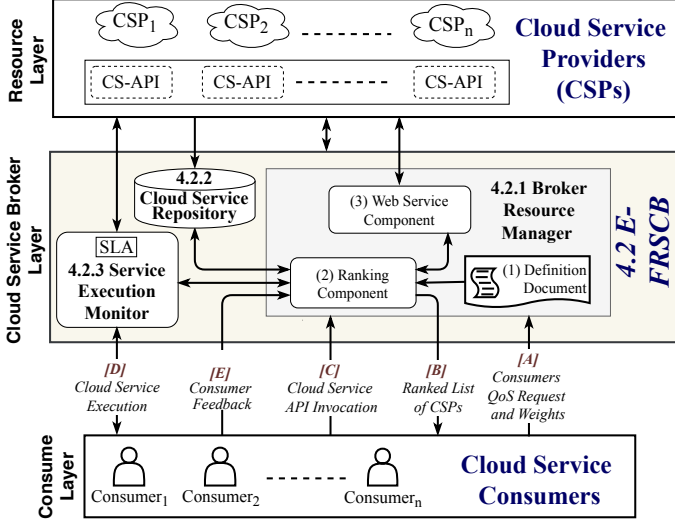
Resource Layer

CSP$_1$ CSP$_2$ CSP$_n$

CS-API CS-API CS-API

Cloud Service Providers (CSPs)

Cloud Service Broker Layer

4.2.2 Cloud Service Repository

(3) Web Service Component

4.2.1 Broker Resource Manager

4.2 E-FRSCB

SLA

4.2.3 Service Execution Monitor

(2) Ranking Component

(1) Definition Document

[D] Cloud Service Execution

[E] Consumer Feedback

[C] Cloud Service API Invocation

[B] Ranked List of CSPs

[A] Consumers QoS Request and Weights

Consume Layer

Consumer$_1$ Consumer$_2$ Consumer$_n$

Cloud Service Consumers